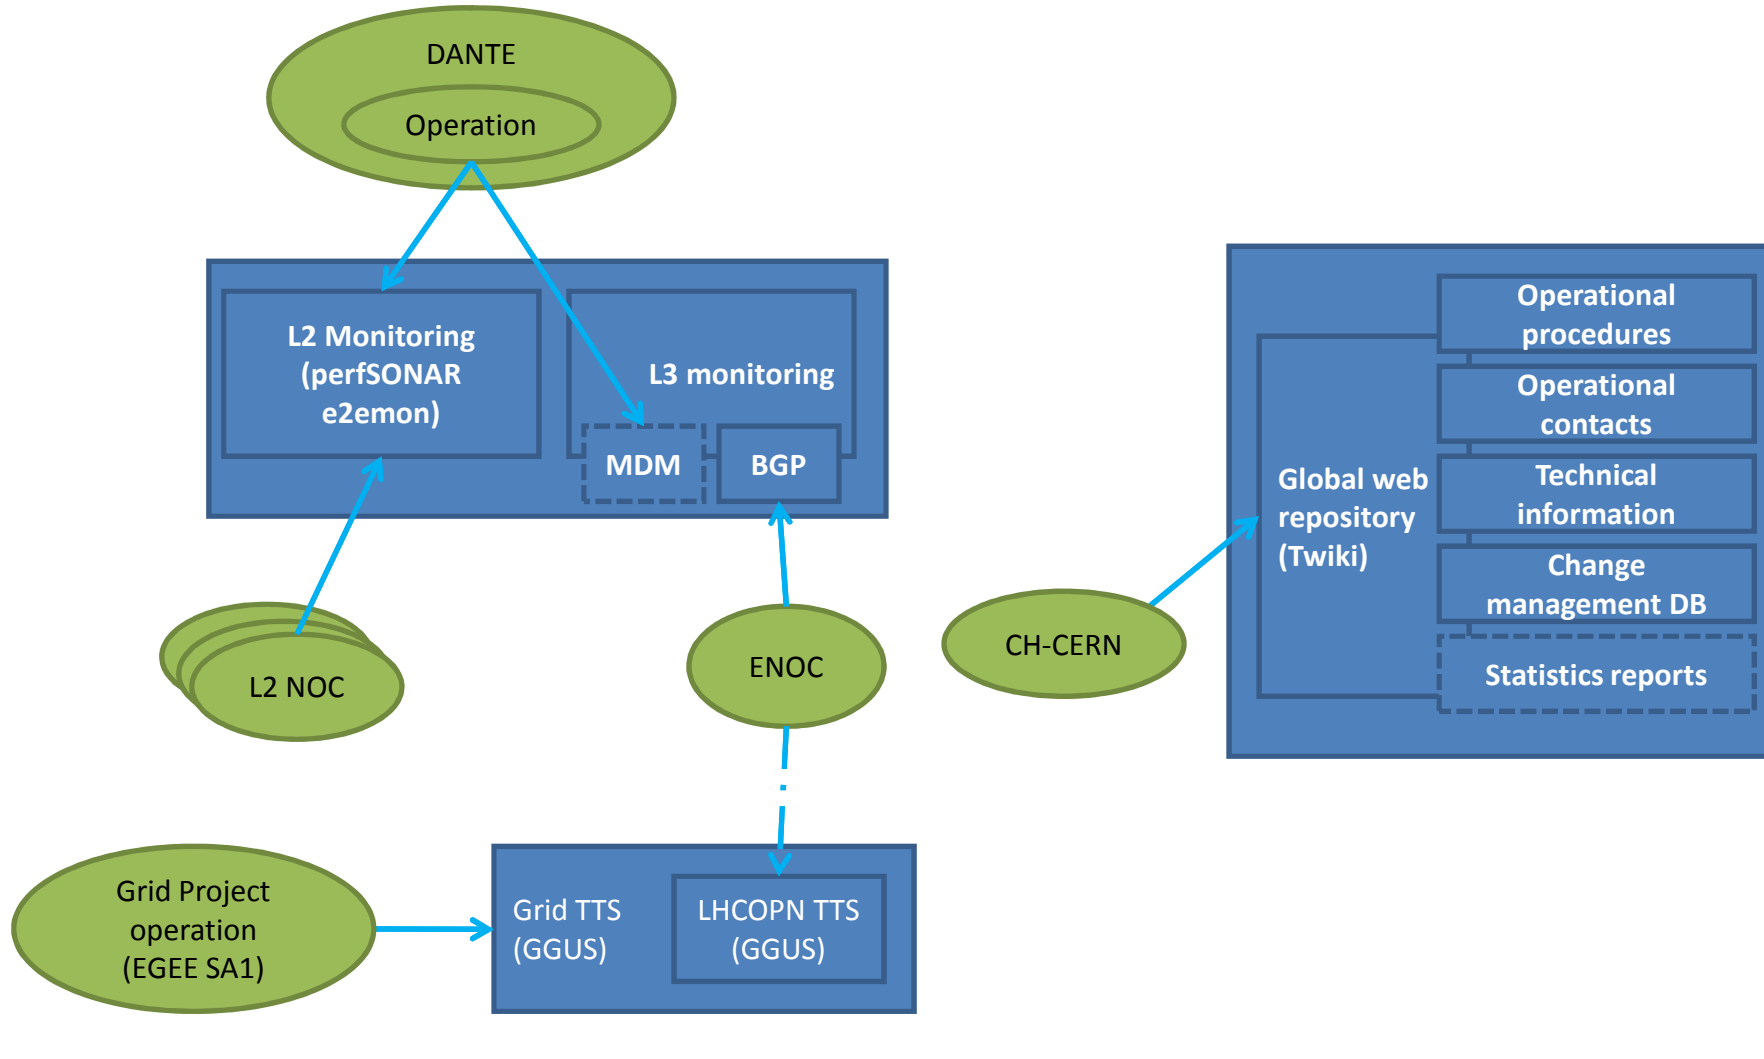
DANTE

Operation

L2 Monitoring (perfSONAR e2emon)

L3 monitoring

MDM

BGP

L2 NOC

ENOC

CH-CERN

Global web repository (Twiki)

Operational procedures

Operational contacts

Technical information

Change management DB

Statistics reports

Grid Project operation (EGEE SA1)

Grid TTS (GGUS)

LHCOPN TTS (GGUS)